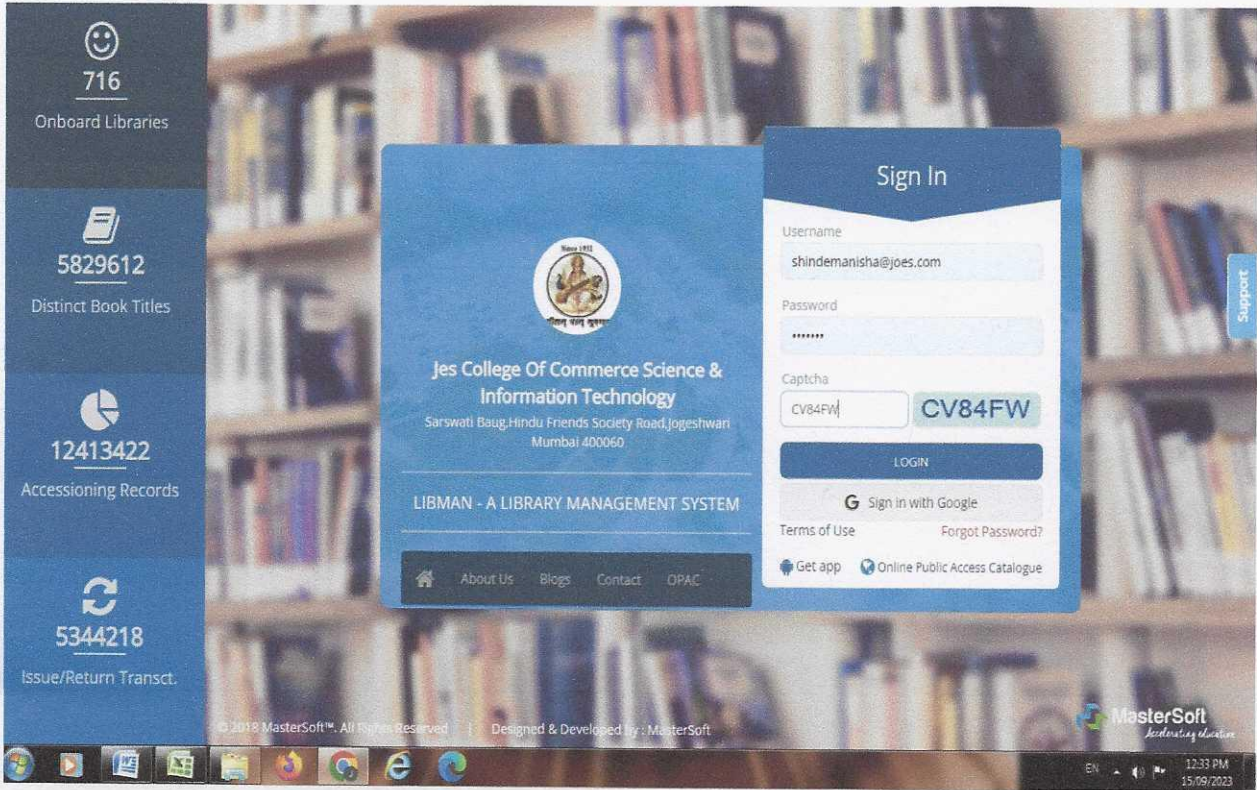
716
Onboard Libraries

5829612
Distinct Book Titles

12413422
Accessioning Records

5344218
Issue/Return Transct.

Since 1951

Jes College Of Commerce Science & Information Technology
Sarswati Baug,Hindu Friends Society Road,Jogeshwari Mumbai 400060

LIBMAN - A LIBRARY MANAGEMENT SYSTEM

About Us Blogs Contact OPAC

Sign In
Username
shindemanisha@joes.com
Password
•••••••
Captcha
CV84FW
CV84FW
LOGIN
Sign in with Google
Terms of Use
Forgot Password?
Get app
Online Public Access Catalogue

Support

© 2018 MasterSoft™. All Rights Reserved | Designed & Developed by : MasterSoft

MasterSoft
Accelerating education

EN
12:33 PM
15/09/2023